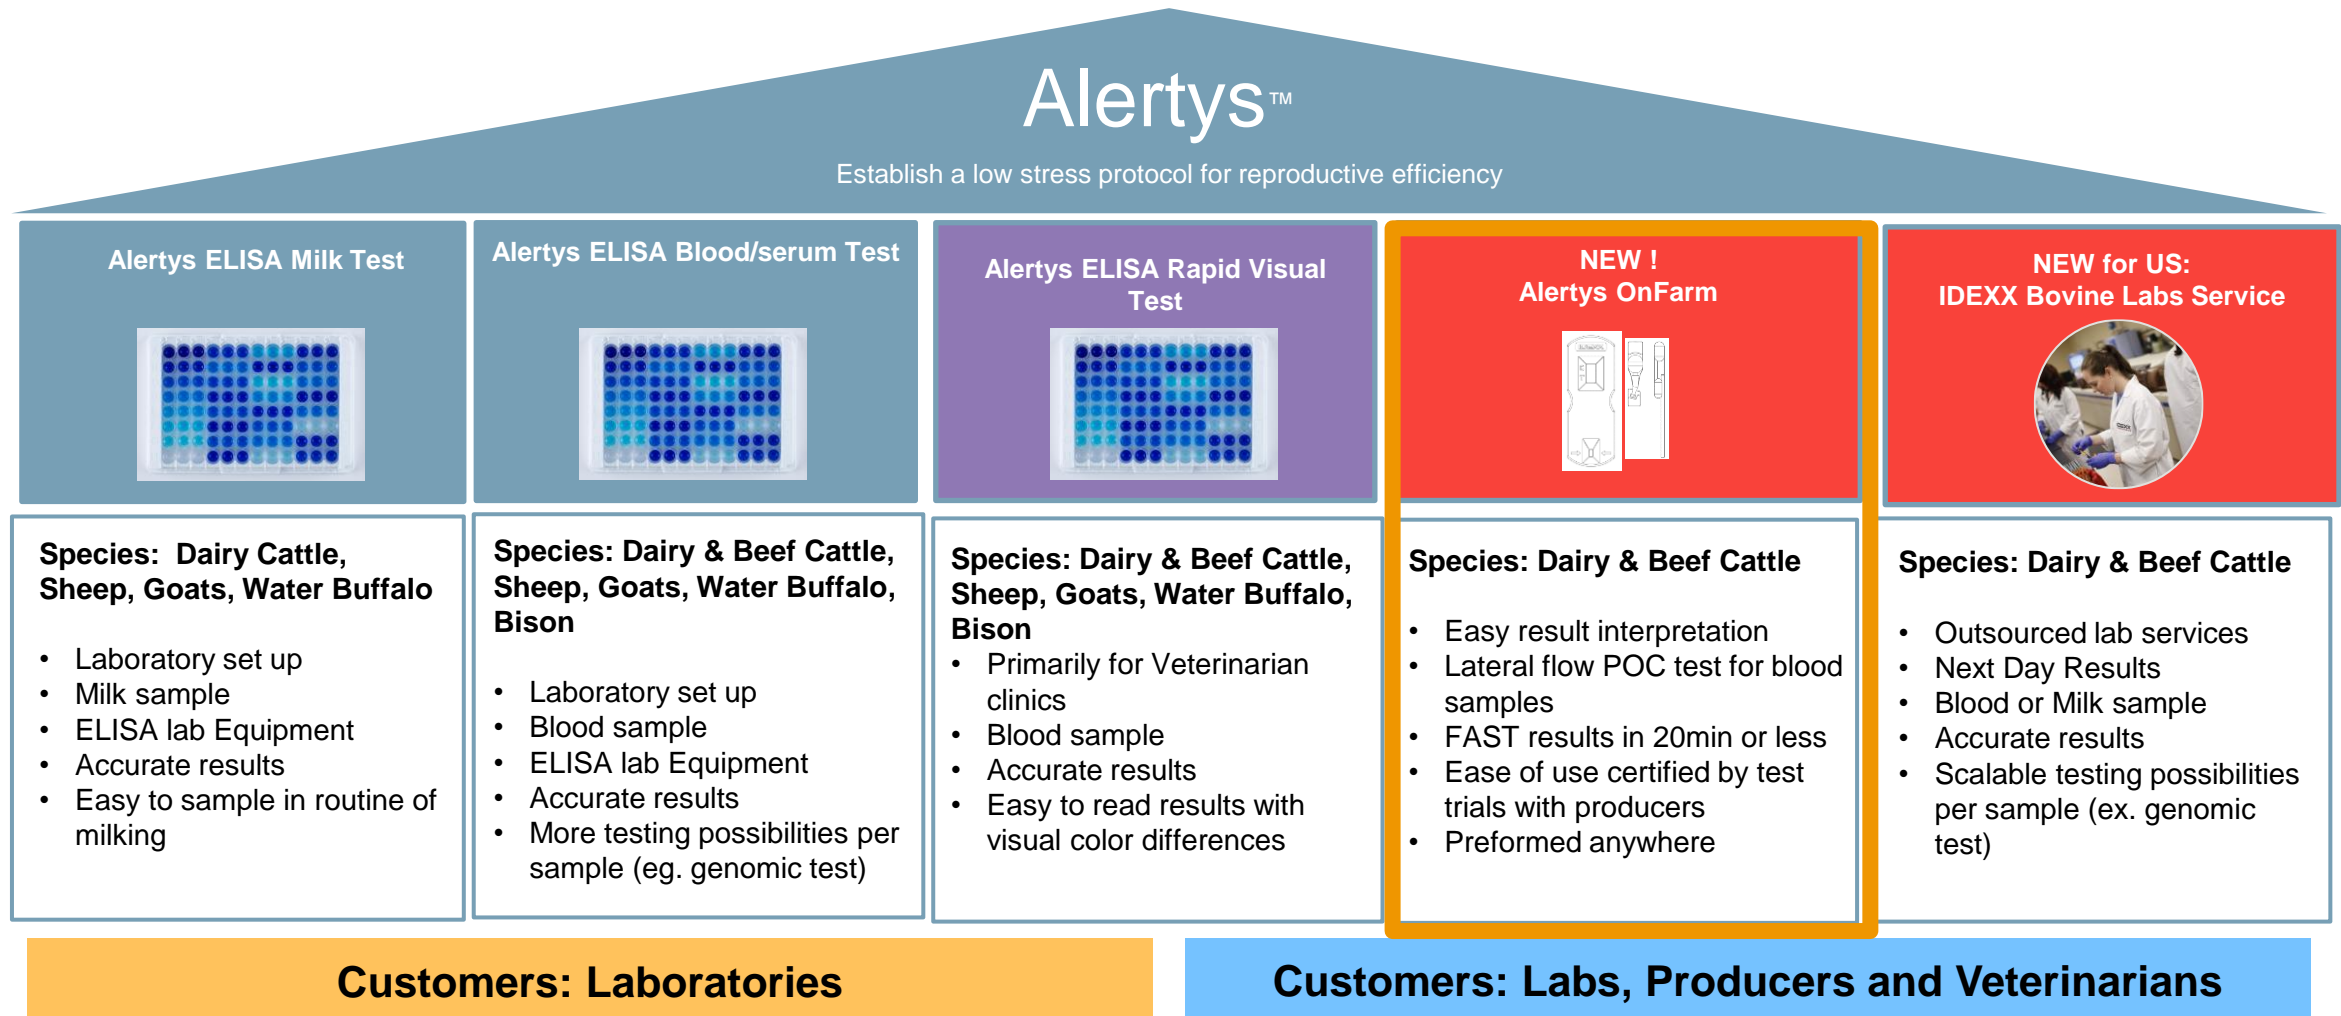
Alertys™

Establish a low stress protocol for reproductive efficiency

Alertys ELISA Milk Test

Species: Dairy Cattle, Sheep, Goats, Water Buffalo

- Laboratory set up
- Milk sample
- ELISA lab Equipment
- Accurate results
- Easy to sample in routine of milking

Alertys ELISA Blood/serum Test

Species: Dairy & Beef Cattle, Sheep, Goats, Water Buffalo, Bison

- Laboratory set up
- Blood sample
- ELISA lab Equipment
- Accurate results
- More testing possibilities per sample (eg. genomic test)

Alertys ELISA Rapid Visual Test

Species: Dairy & Beef Cattle, Sheep, Goats, Water Buffalo, Bison

- Primarily for Veterinarian clinics
- Blood sample
- Accurate results
- Easy to read results with visual color differences

NEW ! Alertys OnFarm

Species: Dairy & Beef Cattle

- Easy result interpretation
- Lateral flow POC test for blood samples
- FAST results in 20min or less
- Ease of use certified by test trials with producers
- Preformed anywhere

NEW for US: IDEXX Bovine Labs Service

Species: Dairy & Beef Cattle

- Outsourced lab services
- Next Day Results
- Blood or Milk sample
- Accurate results
- Scalable testing possibilities per sample (ex. genomic test)

Customers: Laboratories

Customers: Labs, Producers and Veterinarians